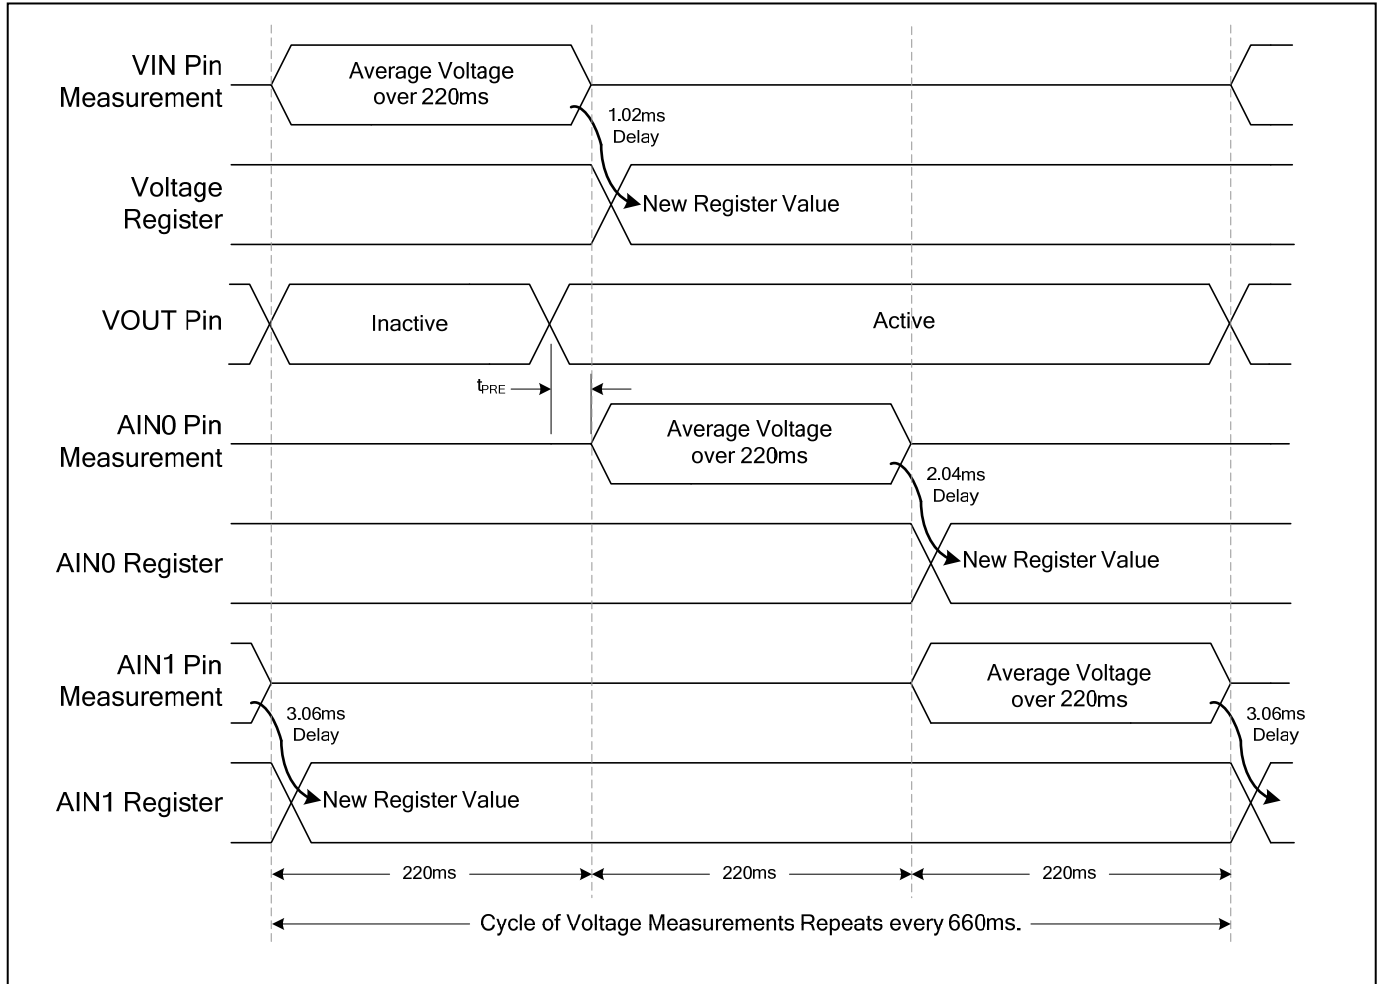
VIN Pin Measurement

Average Voltage over 220ms

1.02ms Delay

Voltage Register

New Register Value

VOUT Pin

Inactive

Active

$t_{PRE}$

AIN0 Pin Measurement

Average Voltage over 220ms

2.04ms Delay

AIN0 Register

New Register Value

AIN1 Pin Measurement

Average Voltage over 220ms

3.06ms Delay

3.06ms Delay

AIN1 Register

New Register Value

220ms

220ms

220ms

Cycle of Voltage Measurements Repeats every 660ms.